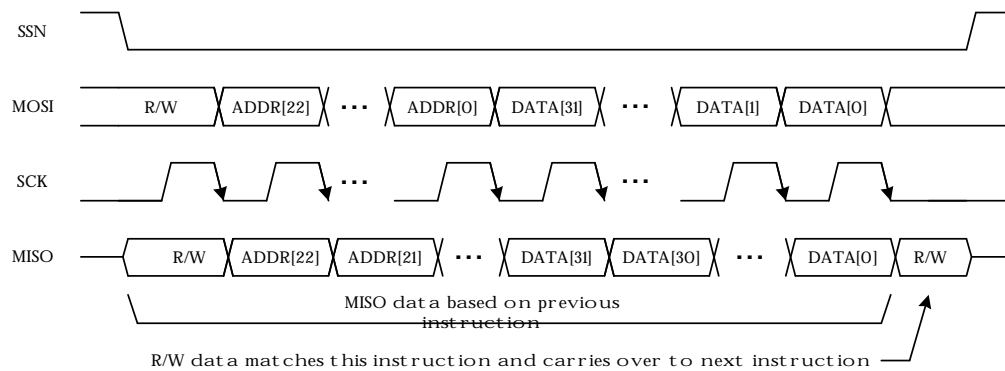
SSN

MOSI R/W ADDR[22] ··· ADDR[0] DATA[31] ··· DATA[1] DATA[0]

SCK ··· ···

MISO R/W ADDR[22] ADDR[21] ··· DATA[31] DATA[30] ··· DATA[0] R/W

MISO data based on previous instruction

R/W data matches this instruction and carries over to next instruction